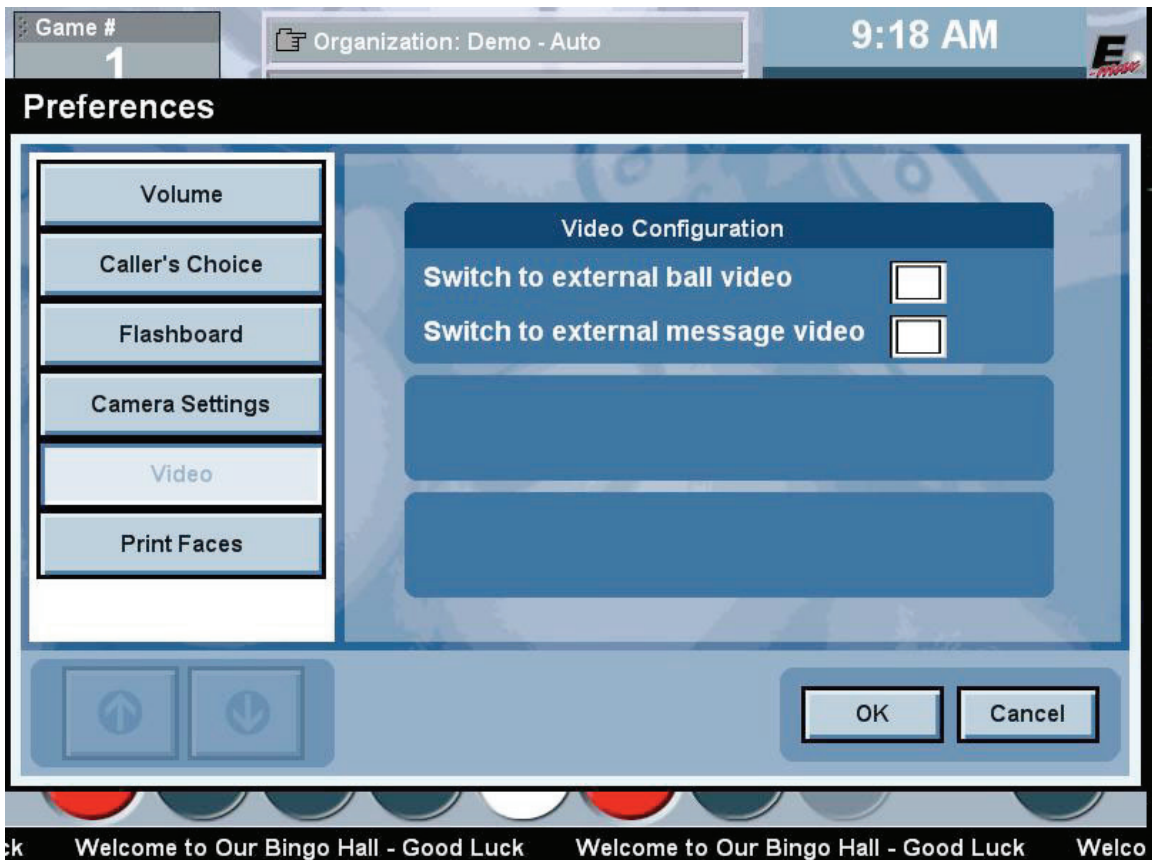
Game #
1

Organization: Demo - Auto

9:18 AM

E

Preferences

Volume

Caller's Choice

Flashboard

Camera Settings

Video

Print Faces

Video Configuration

Switch to external ball video

Switch to external message video

OK

Cancel

ck Welcome to Our Bingo Hall - Good Luck Welcome to Our Bingo Hall - Good Luck Welco